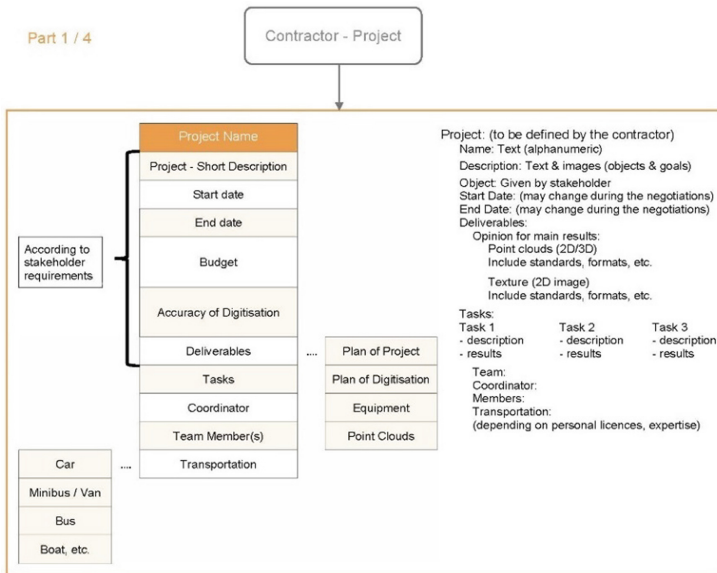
Part 1 / 4

Contractor - Project

Project Name
Project - Short Description
Start date
End date
Budget
Accuracy of Digitisation
Deliverables
Tasks
Coordinator
Team Member(s)
Transportation

According to stakeholder requirements

....

Plan of Project
Plan of Digitisation
Equipment
Point Clouds

Car
Minibus / Van
Bus
Boat, etc.

...

Project: (to be defined by the contractor)
Name: Text (alphanumeric)
Description: Text & images (objects & goals)
Object: Given by stakeholder
Start Date: (may change during the negotiations)
End Date: (may change during the negotiations)
Deliverables:
Opinion for main results:
Point clouds (2D/3D)
Include standards, formats, etc.
Texture (2D image)
Include standards, formats, etc.

Tasks:

| Task 1 | Task 2 | Task 3 |
|---|---|---|
| - description | - description | - description |
| - results | - results | - results |

Team:
Coordinator:
Members:
Transportation:
(depending on personal licences, expertise)